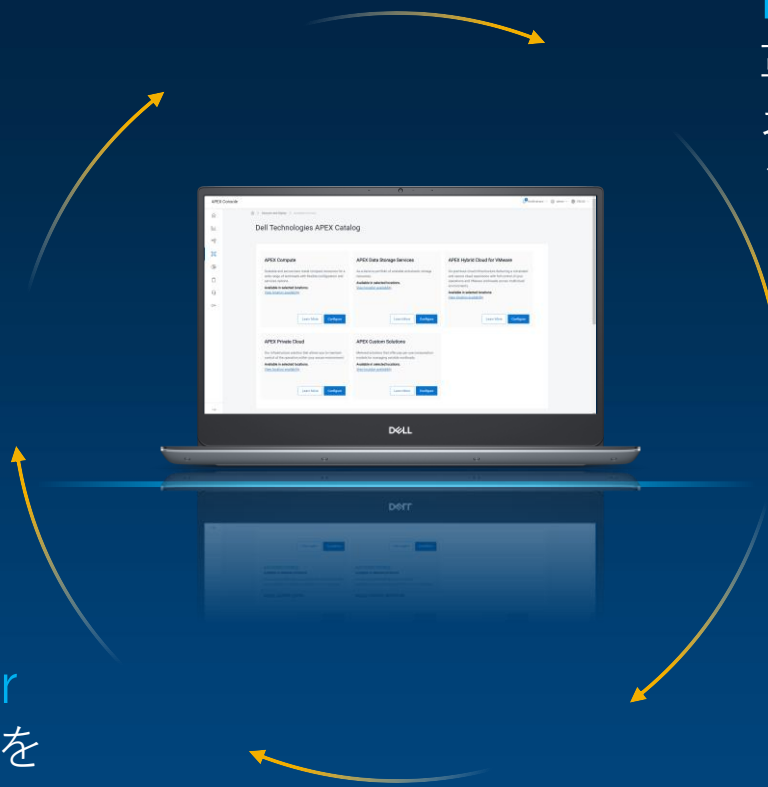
APEX Console

Dell Technologies APEX Catalog

APEX Compute

Available in selected locations.

Learn More
Configure

APEX Data Storage Services

Available in selected locations.

Learn More
Configure

APEX Hybrid Cloud for VMware

Available in selected locations.

Learn More
Configure

APEX Private Cloud

Available in selected locations.

Learn More
Configure

APEX Custom Solutions

Available in selected locations.

Learn More
Configure

DELL

r

を